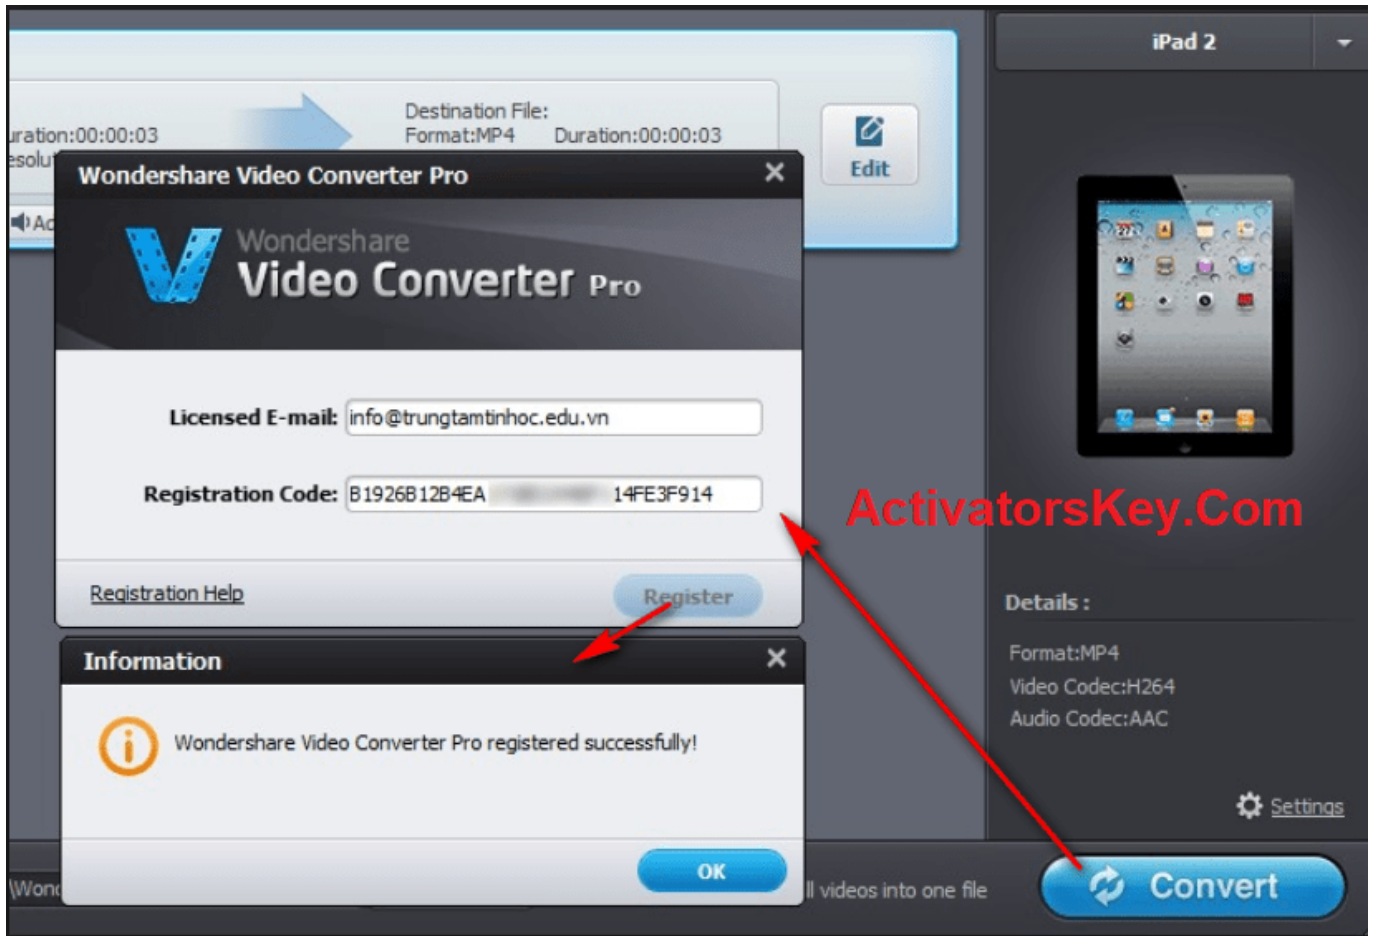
uration:00:00:03
esolu

Destination File:
Format:MP4 Duration:00:00:03

Edit

iPad 2

Wondershare Video Converter Pro

Wondershare
Video Converter Pro

Licensed E-mail: info@trungtamtinhoc.edu.vn

Registration Code: B1926B12B4EA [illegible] 14FE3F914

Registration Help

Register

ActivatorsKey.Com

Details :

Format:MP4
Video Codec:H264
Audio Codec:AAC

Information

Wondershare Video Converter Pro registered successfully!

OK

Settings

Wond

ll videos into one file

Convert